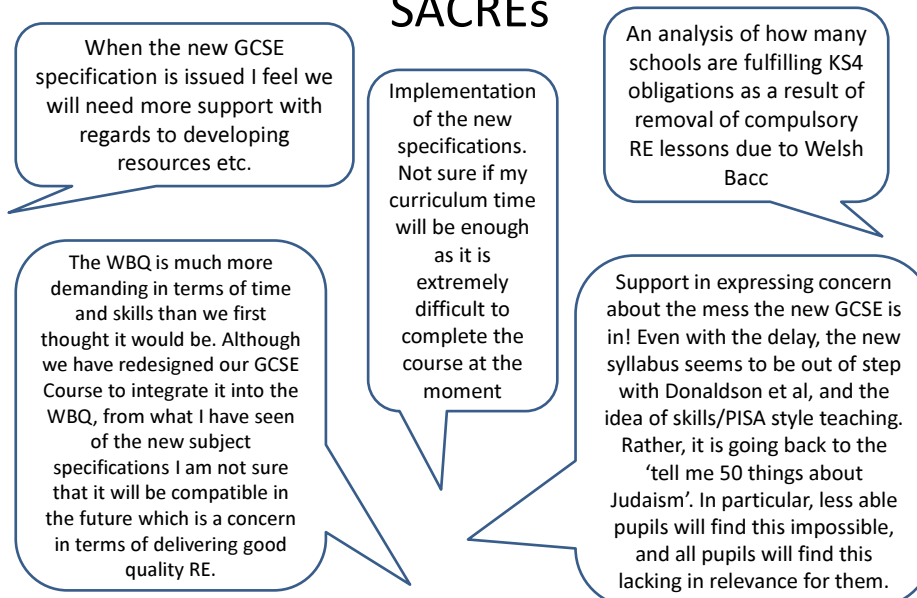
SACREs

When the new GCSE specification is issued I feel we will need more support with regards to developing resources etc.

Implementation of the new specifications. Not sure if my curriculum time will be enough as it is extremely difficult to complete the course at the moment

An analysis of how many schools are fulfilling KS4 obligations as a result of removal of compulsory RE lessons due to Welsh Bacc

The WBQ is much more demanding in terms of time and skills than we first thought it would be. Although we have redesigned our GCSE Course to integrate it into the WBQ, from what I have seen of the new subject specifications I am not sure that it will be compatible in the future which is a concern in terms of delivering good quality RE.

Support in expressing concern about the mess the new GCSE is in! Even with the delay, the new syllabus seems to be out of step with Donaldson et al, and the idea of skills/PISA style teaching. Rather, it is going back to the 'tell me 50 things about Judaism'. In particular, less able pupils will find this impossible, and all pupils will find this lacking in relevance for them.